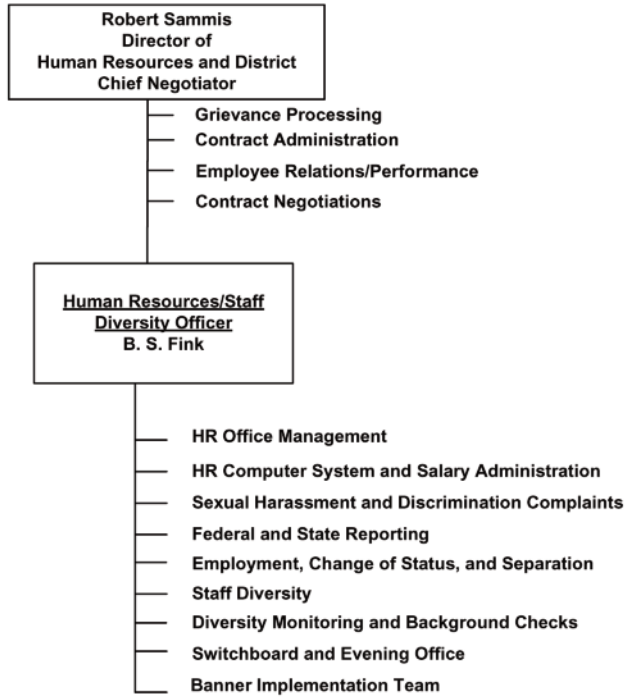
Robert Sammis
Director of
Human Resources and District
Chief Negotiator

Grievance Processing
Contract Administration
Employee Relations/Performance
Contract Negotiations

Human Resources/Staff
Diversity Officer
B. S. Fink

HR Office Management
HR Computer System and Salary Administration
Sexual Harassment and Discrimination Complaints
Federal and State Reporting
Employment, Change of Status, and Separation
Staff Diversity
Diversity Monitoring and Background Checks
Switchboard and Evening Office
Banner Implementation Team